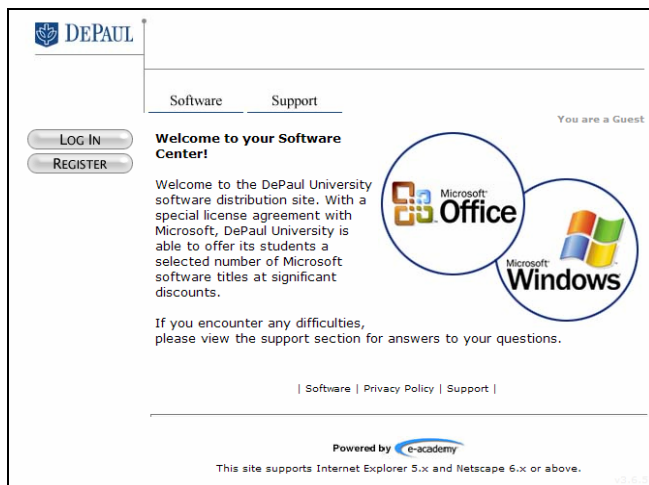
DEPAUL

Software Support

You are a Guest

LOG IN
REGISTER

Welcome to your Software Center!

Welcome to the DePaul University software distribution site. With a special license agreement with Microsoft, DePaul University is able to offer its students a selected number of Microsoft software titles at significant discounts.

Microsoft Office

Microsoft Windows

If you encounter any difficulties, please view the support section for answers to your questions.

| Software | Privacy Policy | Support |

Powered by e-academy

This site supports Internet Explorer 5.x and Netscape 6.x or above.

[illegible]